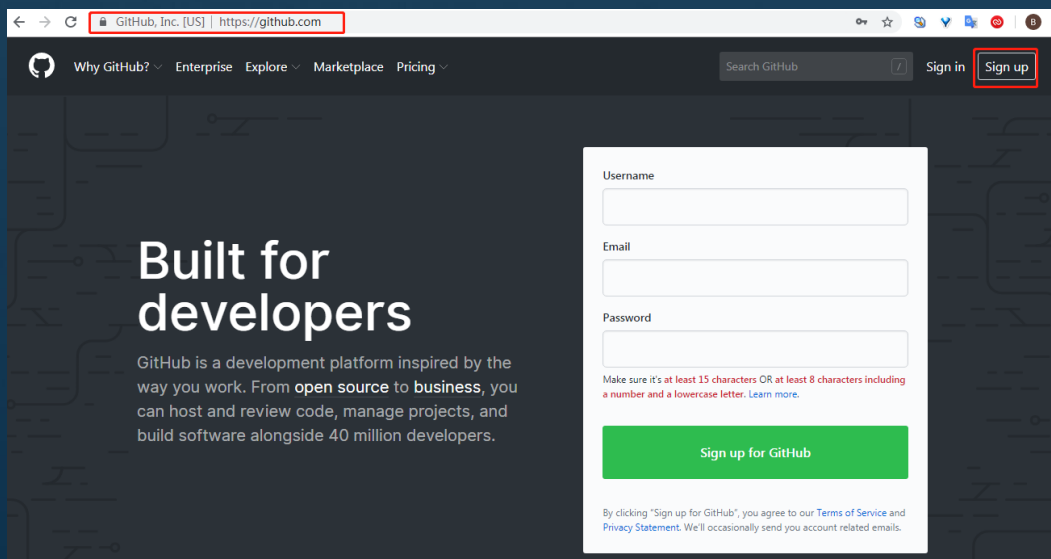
GitHub, Inc. [US] | https://github.com

B

Why GitHub? Enterprise Explore Marketplace Pricing

Search GitHub /

Sign in Sign up

Built for developers

GitHub is a development platform inspired by the way you work. From open source to business, you can host and review code, manage projects, and build software alongside 40 million developers.

Username

Email

Password

Make sure it's at least 15 characters OR at least 8 characters including a number and a lowercase letter. Learn more.

Sign up for GitHub

By clicking "Sign up for GitHub", you agree to our Terms of Service and Privacy Statement. We'll occasionally send you account related emails.